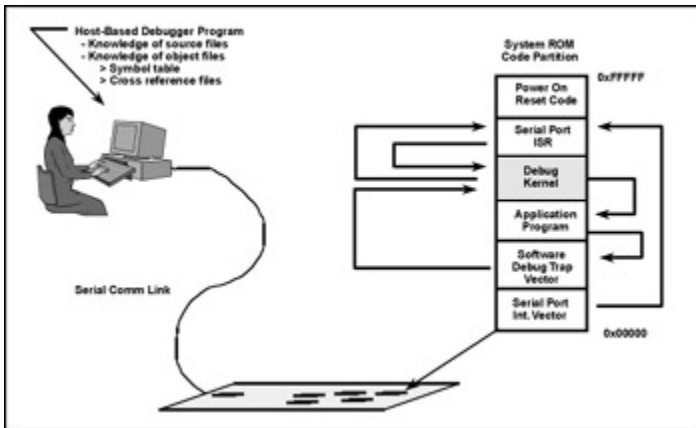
Host-Based Debugger Program
- Knowledge of source files
- Knowledge of object files
> Symbol table
> Cross reference files

System ROM
Code Partition

0xFFFFF

Power On
Reset Code

Serial Port
ISR

Debug
Kernel

Application
Program

Software
Debug Trap
Vector

Serial Port
Int. Vector

0x00000

Serial Comm Link